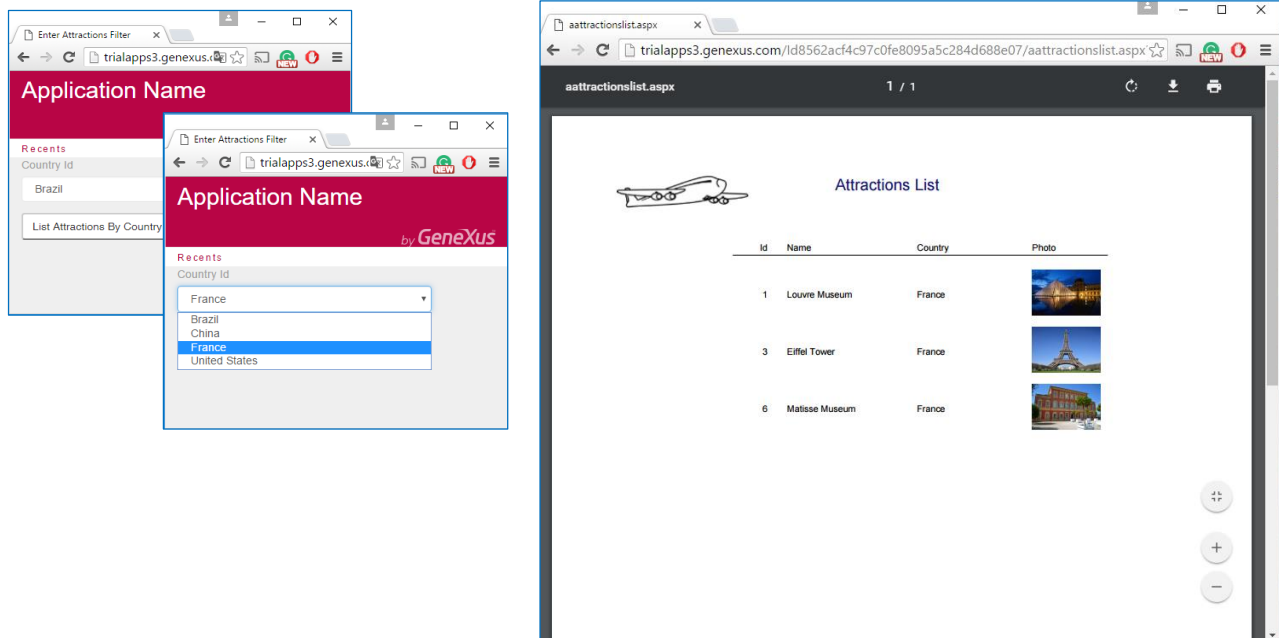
Enter Attractions Filter ×
trialapps3.genexus.c
Application Name
Recents
Country Id
Brazil
List Attractions By Country

Enter Attractions Filter ×
trialapps3.genexus.c
Application Name
by GeneXus
Recents
Country Id
France
Brazil
China
France
United States

aattractionslist.aspx ×
trialapps3.genexus.com/Id8562acf4c97c0fe8095a5c284d688e07/aattractionslist.aspx
aattractionslist.aspx
1 / 1

Attractions List

| Id | Name | Country | Photo |
|---|---|---|---|
| 1 | Louvre Museum | France | |
| 3 | Eiffel Tower | France | |
| 6 | Matisse Museum | France | |